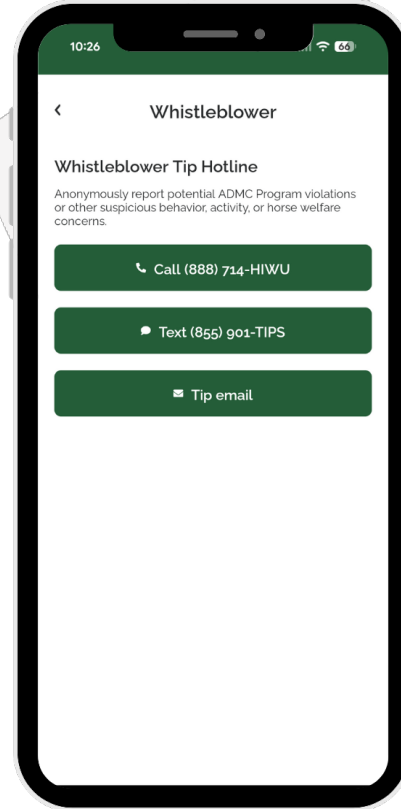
10:26

66

<

Whistleblower

Whistleblower Tip Hotline

Anonymously report potential ADMC Program violations or other suspicious behavior, activity, or horse welfare concerns.

Call (888) 714-HIWU

Text (855) 901-TIPS

Tip email